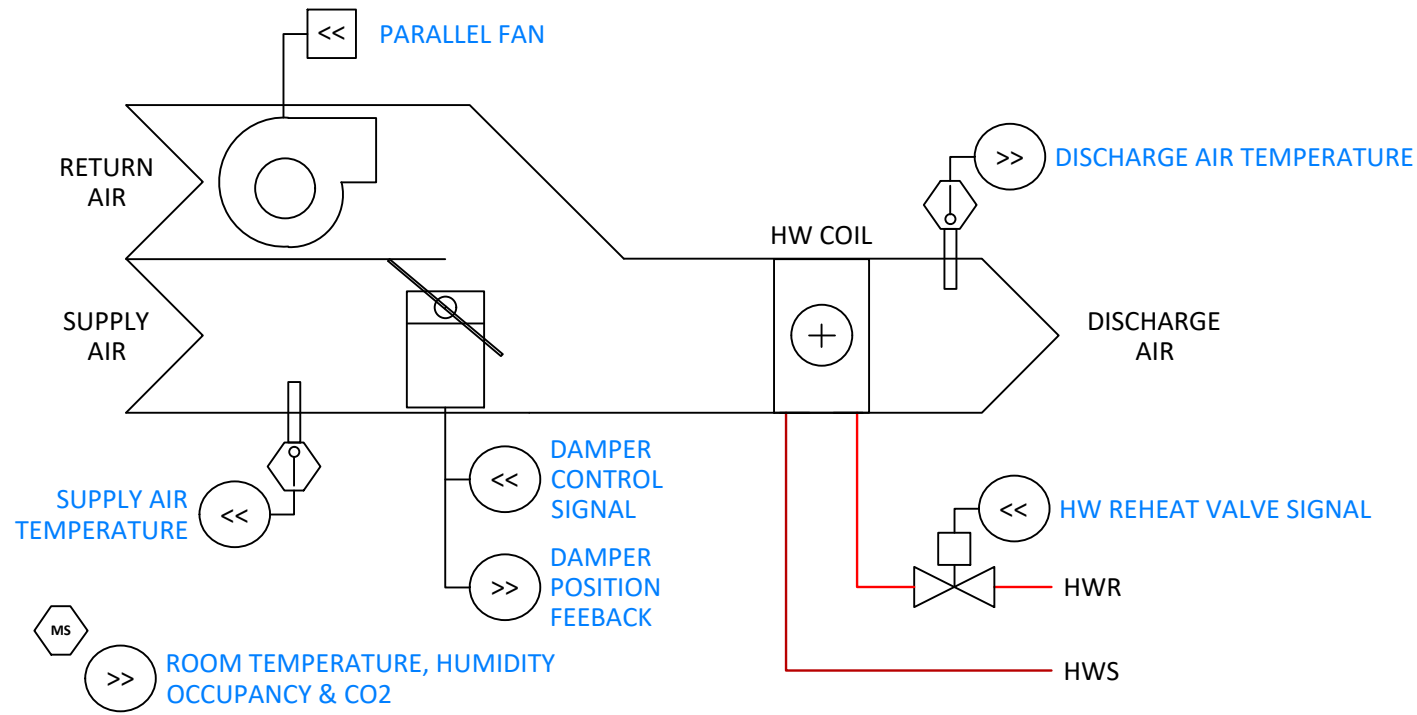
<<

PARALLEL FAN

RETURN AIR

>>

DISCHARGE AIR TEMPERATURE

HW COIL

SUPPLY AIR

DISCHARGE AIR

<<

DAMPER CONTROL SIGNAL

SUPPLY AIR TEMPERATURE

<<

<<

HW REHEAT VALVE SIGNAL

>>

DAMPER POSITION FEEBACK

HWR

MS

>>

ROOM TEMPERATURE, HUMIDITY OCCUPANCY & CO2

HWS